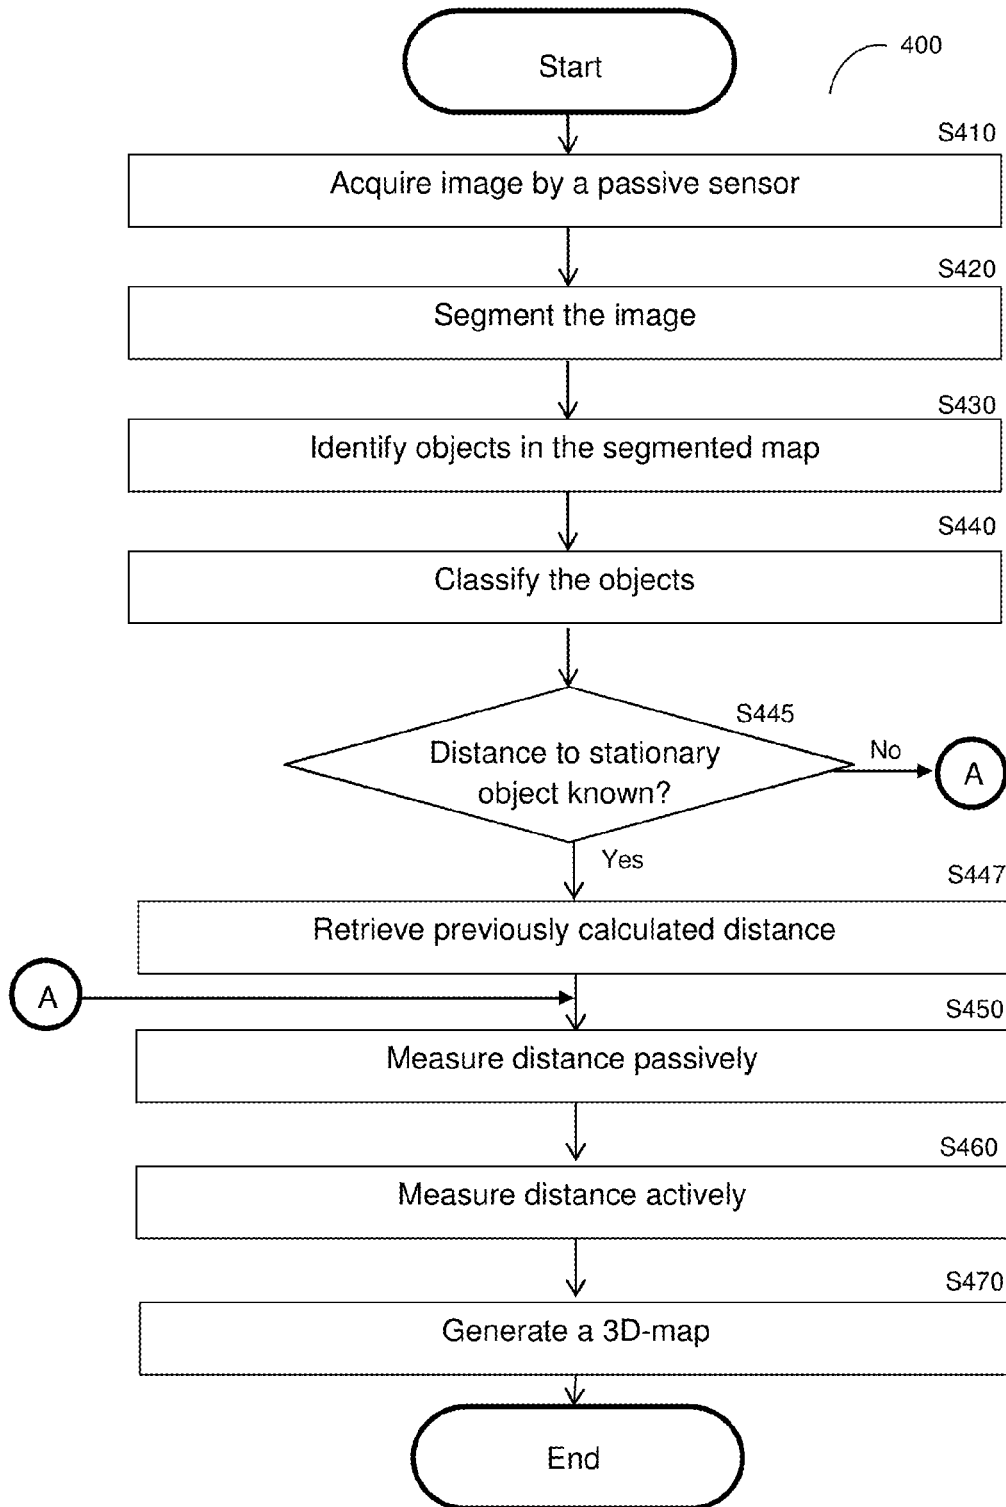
Start

400

S410
Acquire image by a passive sensor

S420
Segment the image

S430
Identify objects in the segmented map

S440
Classify the objects

S445
Distance to stationary object known?

No

A

Yes

S447
Retrieve previously calculated distance

A

S450
Measure distance passively

S460
Measure distance actively

S470
Generate a 3D-map

End